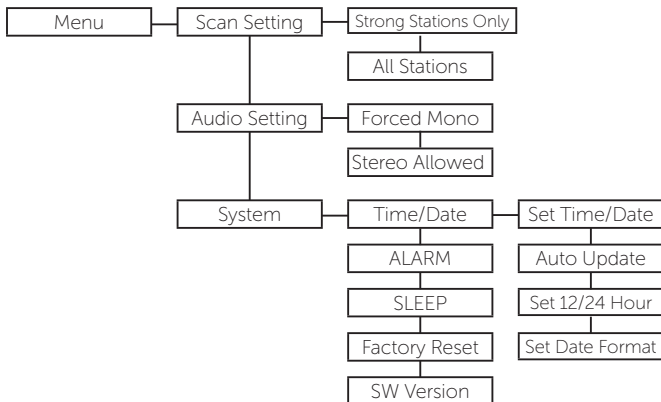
Menu
Scan Setting
Strong Stations Only
All Stations
Audio Setting
Forced Mono
Stereo Allowed
System
Time/Date
Set Time/Date
Auto Update
Set 12/24 Hour
Set Date Format
ALARM
SLEEP
Factory Reset
SW Version